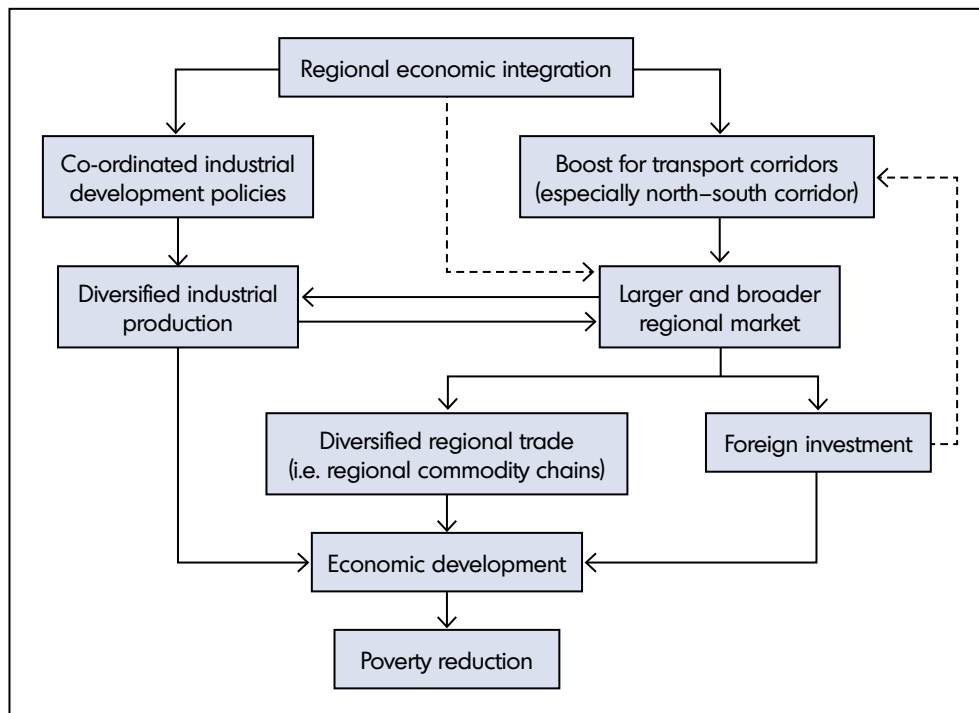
Regional economic integration

Co-ordinated industrial development policies

Boost for transport corridors (especially north–south corridor)

Diversified industrial production

Larger and broader regional market

Diversified regional trade (i.e. regional commodity chains)

Foreign investment

Economic development

Poverty reduction